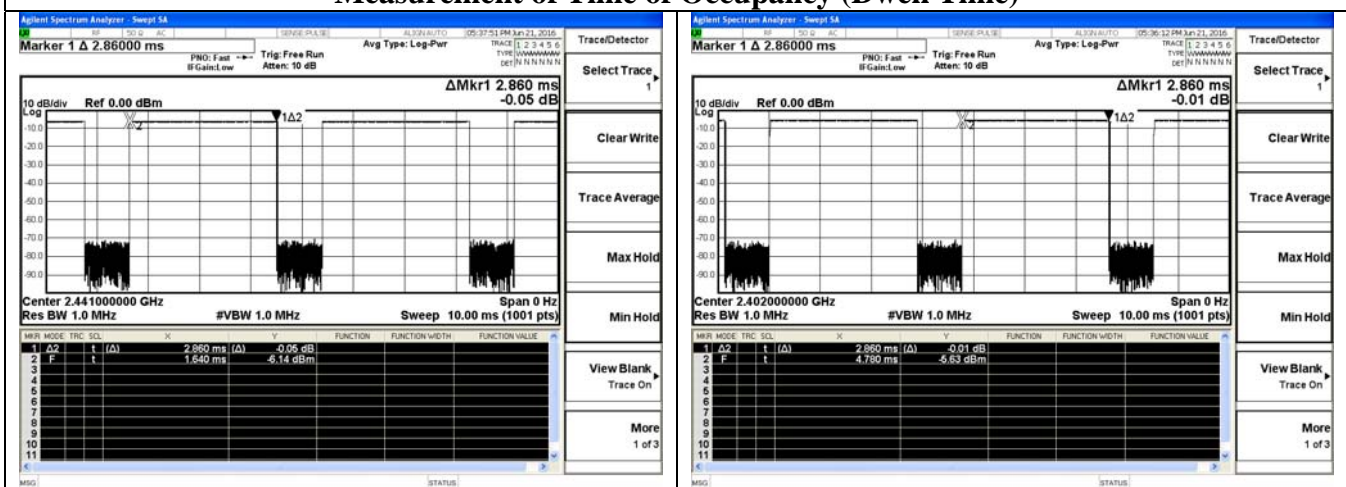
Measurement of Time of Occupancy (Dwell Time)

Agilent Spectrum Analyzer - Swept SA

RF | 50 Ω AC | SENSE:PULSE | ALIGN AUTO | 05:37:51 PM Jun 21, 2016

Marker 1 Δ 2.86000 ms

PNO: Fast
IFGain:Low

Trig: Free Run
Atten: 10 dB

Avg Type: Log-Pwr

TRACE 1 2 3 4 5 6
TYPE WWWWWW
DET N N N N N N

Trace/Detector

Select Trace
1

ΔMkr1 2.860 ms
-0.05 dB

10 dB/div Ref 0.00 dBm
Log

-10.0
-20.0
-30.0
-40.0
-50.0
-60.0
-70.0
-80.0
-90.0

X2
1Δ2

Clear Write

Trace Average

Max Hold

Center 2.441000000 GHz
Res BW 1.0 MHz
#VBW 1.0 MHz
Span 0 Hz
Sweep 10.00 ms (1001 pts)

Min Hold

| MKR | MODE | TRC | SCL | X | | Y | FUNCTION | FUNCTION WIDTH | FUNCTION VALUE |
|---|---|---|---|---|---|---|---|---|---|
| 1 | Δ2 | | t (Δ) | 2.860 ms | (Δ) | -0.05 dB | | | |
| 2 | F | | t | 1.640 ms | | -6.14 dBm | | | |
| 3 | | | | | | | | | |
| 4 | | | | | | | | | |
| 5 | | | | | | | | | |
| 6 | | | | | | | | | |
| 7 | | | | | | | | | |
| 8 | | | | | | | | | |
| 9 | | | | | | | | | |
| 10 | | | | | | | | | |
| 11 | | | | | | | | | |

View Blank
Trace On

More
1 of 3

MSG
STATUS

Agilent Spectrum Analyzer - Swept SA

RF | 50 Ω AC | SENSE:PULSE | ALIGN AUTO | 05:36:12 PM Jun 21, 2016

Marker 1 Δ 2.86000 ms

PNO: Fast
IFGain:Low

Trig: Free Run
Atten: 10 dB

Avg Type: Log-Pwr

TRACE 1 2 3 4 5 6
TYPE WWWWWW
DET N N N N N N

Trace/Detector

Select Trace
1

ΔMkr1 2.860 ms
-0.01 dB

10 dB/div Ref 0.00 dBm
Log

-10.0
-20.0
-30.0
-40.0
-50.0
-60.0
-70.0
-80.0
-90.0

X2
1Δ2

Clear Write

Trace Average

Max Hold

Center 2.402000000 GHz
Res BW 1.0 MHz
#VBW 1.0 MHz
Span 0 Hz
Sweep 10.00 ms (1001 pts)

Min Hold

| MKR | MODE | TRC | SCL | X | | Y | FUNCTION | FUNCTION WIDTH | FUNCTION VALUE |
|---|---|---|---|---|---|---|---|---|---|
| 1 | Δ2 | | t (Δ) | 2.860 ms | (Δ) | -0.01 dB | | | |
| 2 | F | | t | 4.780 ms | | -5.63 dBm | | | |
| 3 | | | | | | | | | |
| 4 | | | | | | | | | |
| 5 | | | | | | | | | |
| 6 | | | | | | | | | |
| 7 | | | | | | | | | |
| 8 | | | | | | | | | |
| 9 | | | | | | | | | |
| 10 | | | | | | | | | |
| 11 | | | | | | | | | |

View Blank
Trace On

More
1 of 3

MSG
STATUS